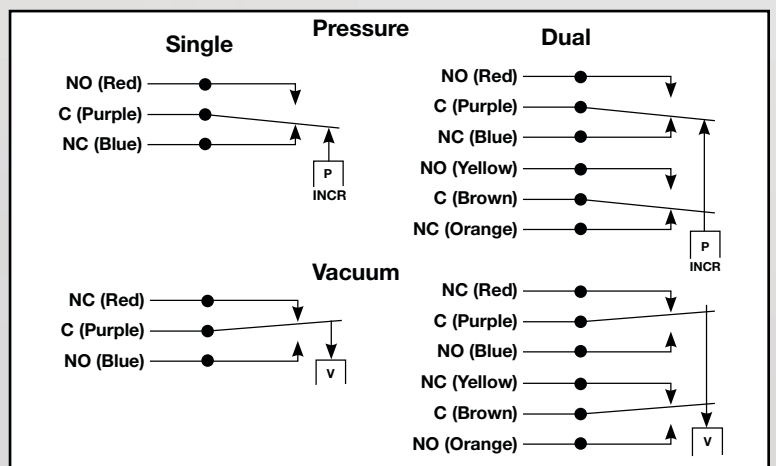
Pressure

Single

NO (Red)
C (Purple)
NC (Blue)

P
INCR

Dual

NO (Red)
C (Purple)
NC (Blue)
NO (Yellow)
C (Brown)
NC (Orange)

P
INCR

Vacuum

NC (Red)
C (Purple)
NO (Blue)

V

NC (Red)
C (Purple)
NO (Blue)
NC (Yellow)
C (Brown)
NO (Orange)

V